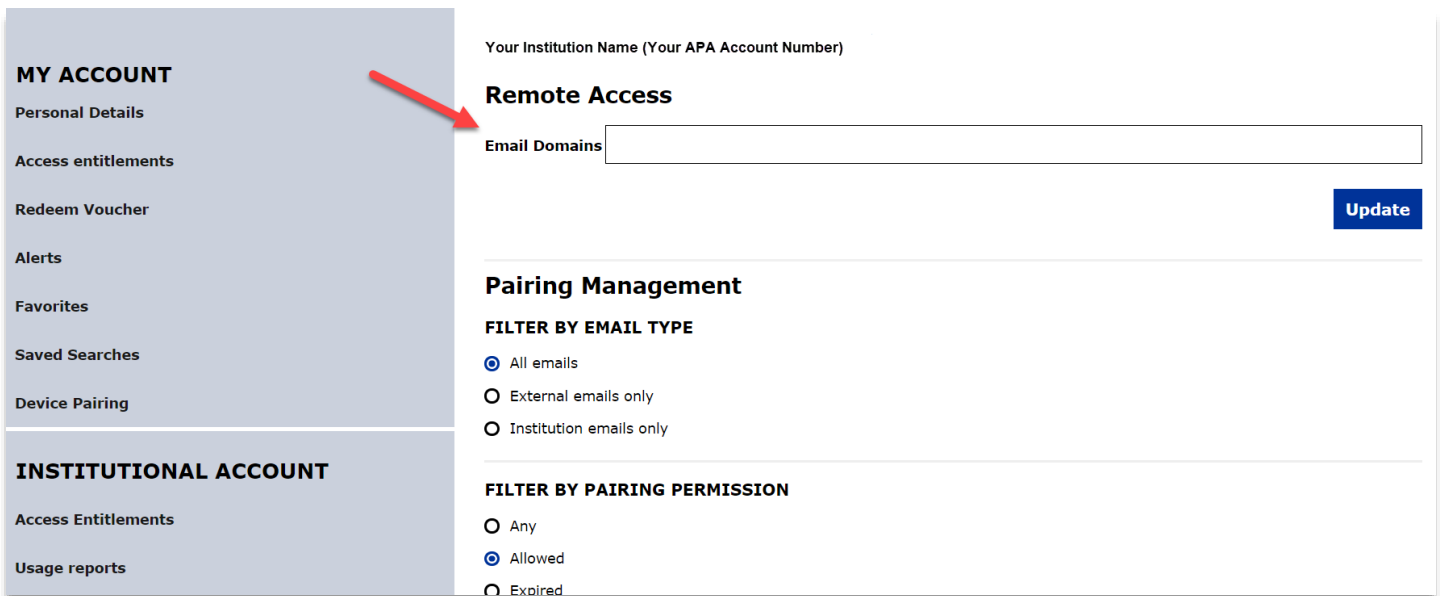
MY ACCOUNT

Personal Details

Access entitlements

Redeem Voucher

Alerts

Favorites

Saved Searches

Device Pairing

INSTITUTIONAL ACCOUNT

Access Entitlements

Usage reports

Your Institution Name (Your APA Account Number)

Remote Access

Email Domains

Update

Pairing Management

FILTER BY EMAIL TYPE

All emails

External emails only

Institution emails only

FILTER BY PAIRING PERMISSION

Any

Allowed

Expired